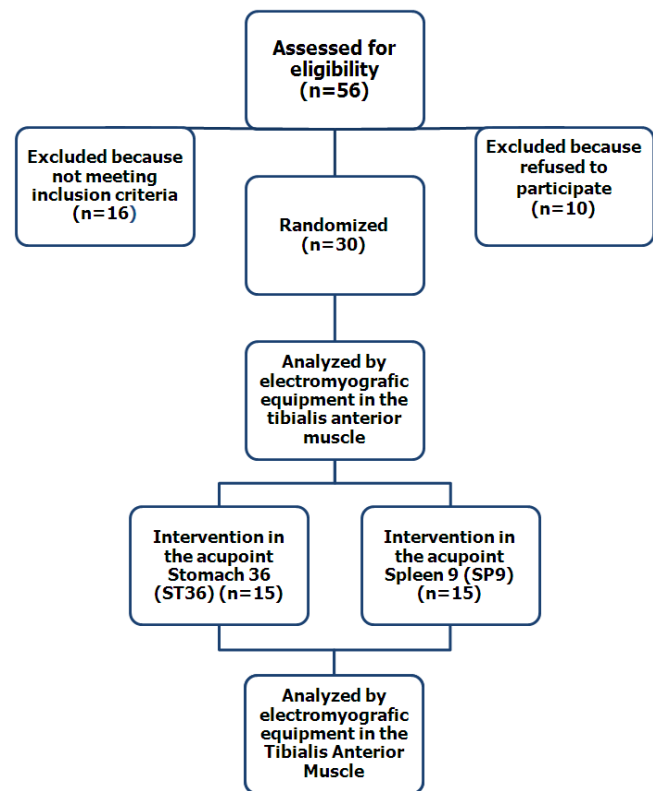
Assessed for eligibility (n=56)

Excluded because not meeting inclusion criteria (n=16)

Excluded because refused to participate (n=10)

Randomized (n=30)

Analyzed by electromyografic equipment in the tibialis anterior muscle

Intervention in the acupoint Stomach 36 (ST36) (n=15)

Intervention in the acupoint Spleen 9 (SP9) (n=15)

Analyzed by electromyografic equipment in the Tibialis Anterior Muscle